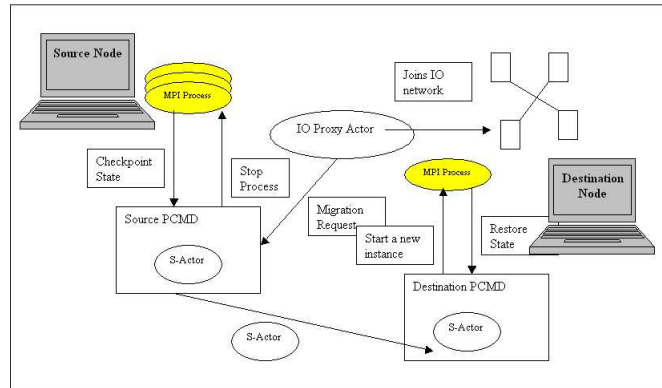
Source Node

MPI Process

Joins IO network

IO Proxy Actor

Checkpoint State

Stop Process

Destination Node

MPI Process

Source PCMD

Migration Request

Start a new instance

Restore State

S-Actor

Destination PCMD

S-Actor

S-Actor